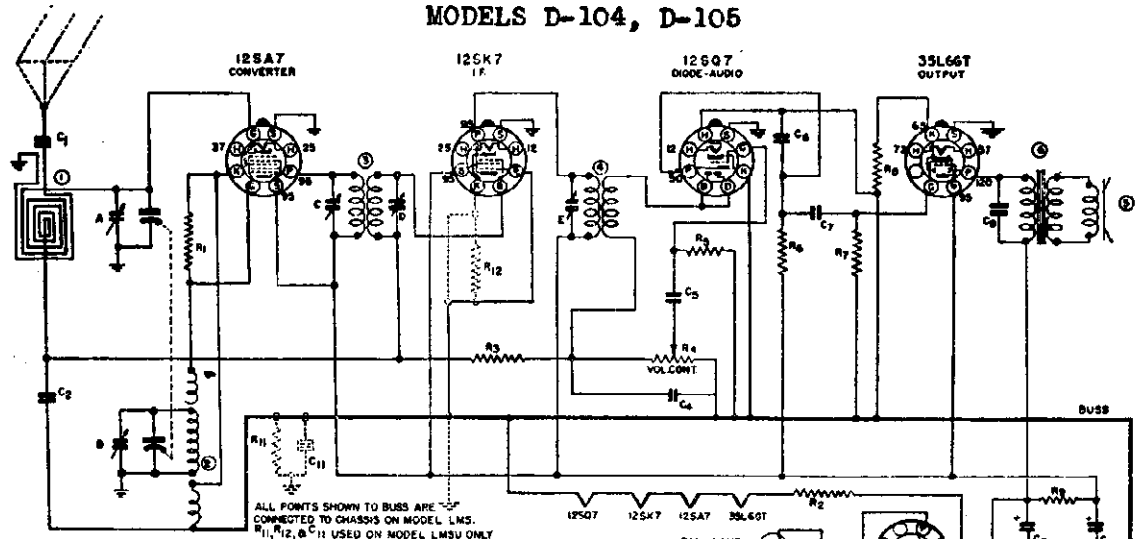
MODELS D-104, D-105

12SA7
CONVERTER

12SK7
I.F.

12SQ7
DIODE-AUDIO

35L6GT
OUTPUT

$C_1$
①
A
$R_1$
③
C
D
$R_{12}$
④
E
$R_5$
$C_5$
$R_3$
$R_4$
VOL.CONT.
$C_4$
$C_6$
$R_6$
$C_7$
$R_7$
$R_8$
$C_8$
⑥
⑤
$C_2$
B
②
$R_{11}$
$C_{11}$
BUSS
$R_9$
$R_2$

ALL POINTS SHOWN TO BUSS ARE NOT CONNECTED TO CHASSIS ON MODEL LMS. $R_{11}$, $R_{12}$, & $C_{11}$ USED ON MODEL LMSU ONLY

12SQ7
12SK7
12SA7
35L6GT